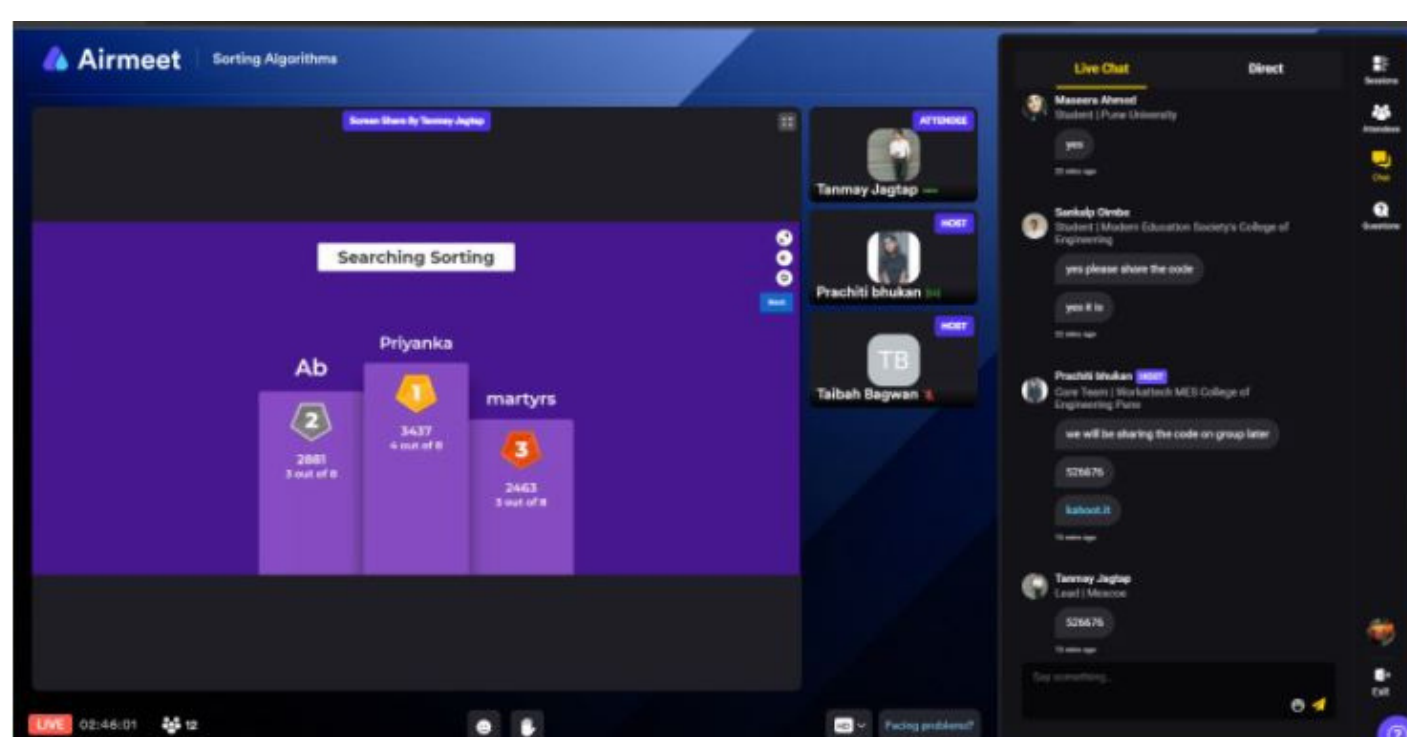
Airmeet | Sorting Algorithms

Screen Share By Tanmay Jagtap

Searching Sorting

Next

Priyanka

Ab

martyrs

1
3437
4 out of 8

2
2881
3 out of 8

3
2463
3 out of 8

ATTENDEE
Tanmay Jagtap

HOST
Prachiti bhukan

HOST
TB
Taibah Bagwan

Live Chat

Direct

Maseera Ahmed
Student | Pune University
yes
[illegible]

Sankalp Ombe
Student | Modern Education Society's College of Engineering
yes please share the code
yes it is
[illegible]

Prachiti bhukan HOST
Core Team | Workattech MES College of Engineering Pune
we will be sharing the code on group later
526676
kahoot.it
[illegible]

Tanmay Jagtap
Lead | Mescoe
526676
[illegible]

Say something...

Sessions
Attendees
Chat
Questions
Exit

LIVE 02:46:01 12

HD

Facing problems?